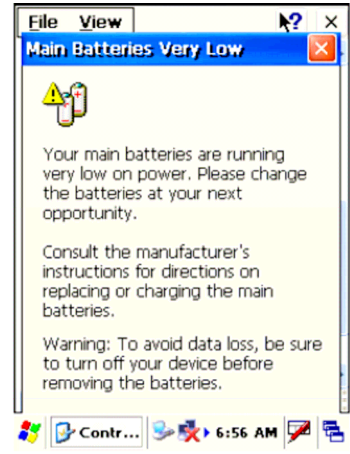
File View ? ×

Main Batteries Very Low

Your main batteries are running very low on power. Please change the batteries at your next opportunity.

Consult the manufacturer's instructions for directions on replacing or charging the main batteries.

Warning: To avoid data loss, be sure to turn off your device before removing the batteries.

Contr... 6:56 AM